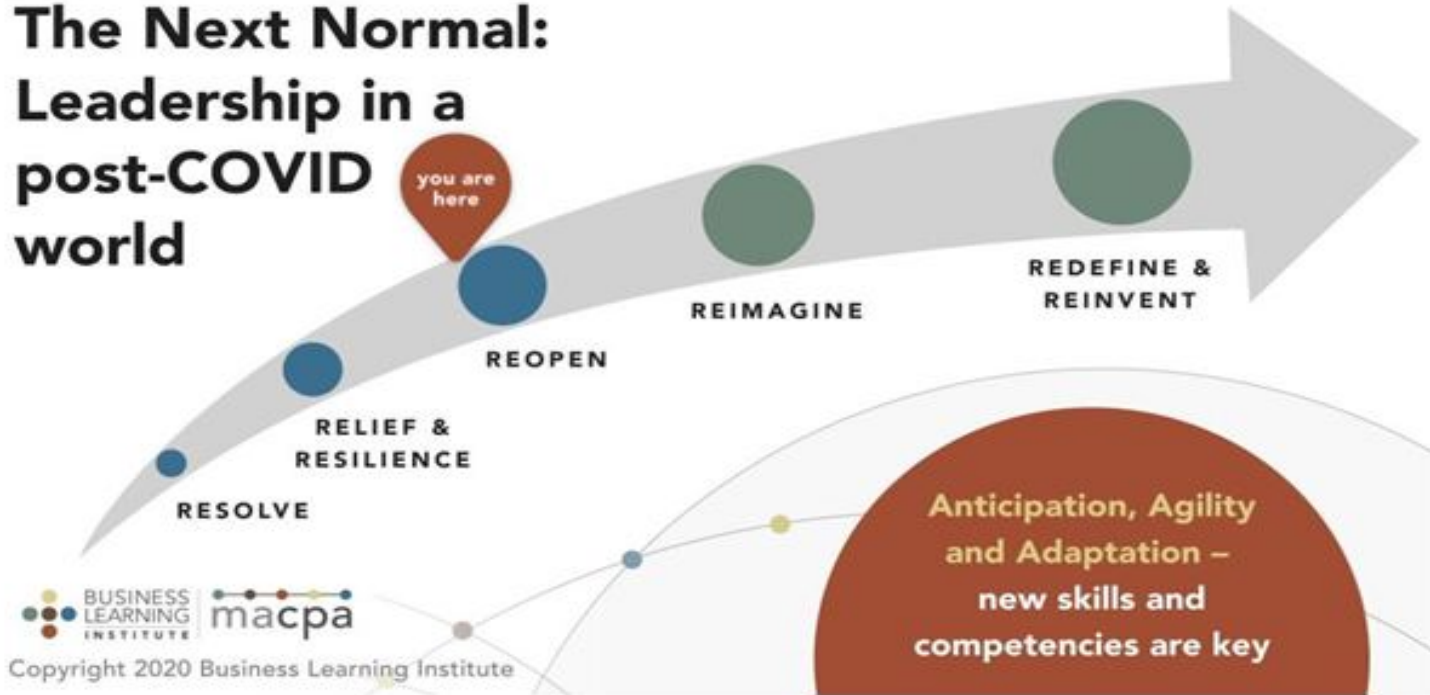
The Next Normal: Leadership in a post-COVID world

you are here

RESOLVE

RELIEF & RESILIENCE

REOPEN

REIMAGINE

REDEFINE & REINVENT

Anticipation, Agility and Adaptation – new skills and competencies are key

BUSINESS LEARNING INSTITUTE

macpa

Copyright 2020 Business Learning Institute